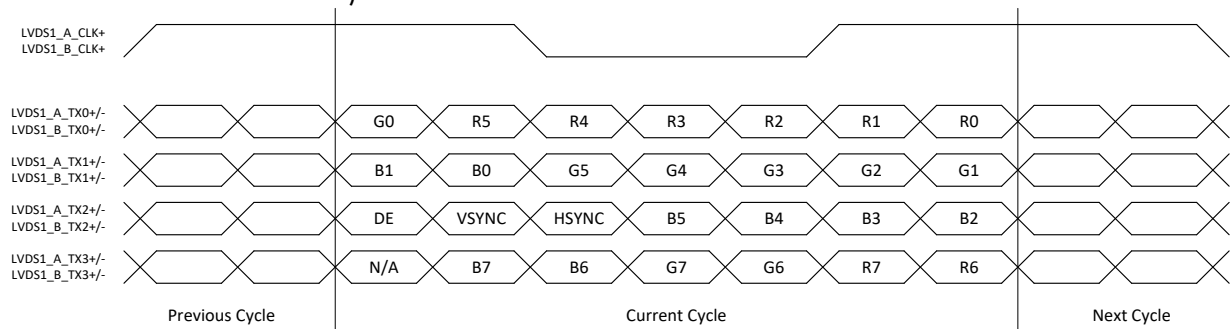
LVDS1_A_CLK+
LVDS1_B_CLK+

LVDS1_A_TX0+/-
LVDS1_B_TX0+/-

G0 R5 R4 R3 R2 R1 R0

LVDS1_A_TX1+/-
LVDS1_B_TX1+/-

B1 B0 G5 G4 G3 G2 G1

LVDS1_A_TX2+/-
LVDS1_B_TX2+/-

DE VSYNC HSYNC B5 B4 B3 B2

LVDS1_A_TX3+/-
LVDS1_B_TX3+/-

N/A B7 B6 G7 G6 R7 R6

Previous Cycle

Current Cycle

Next Cycle